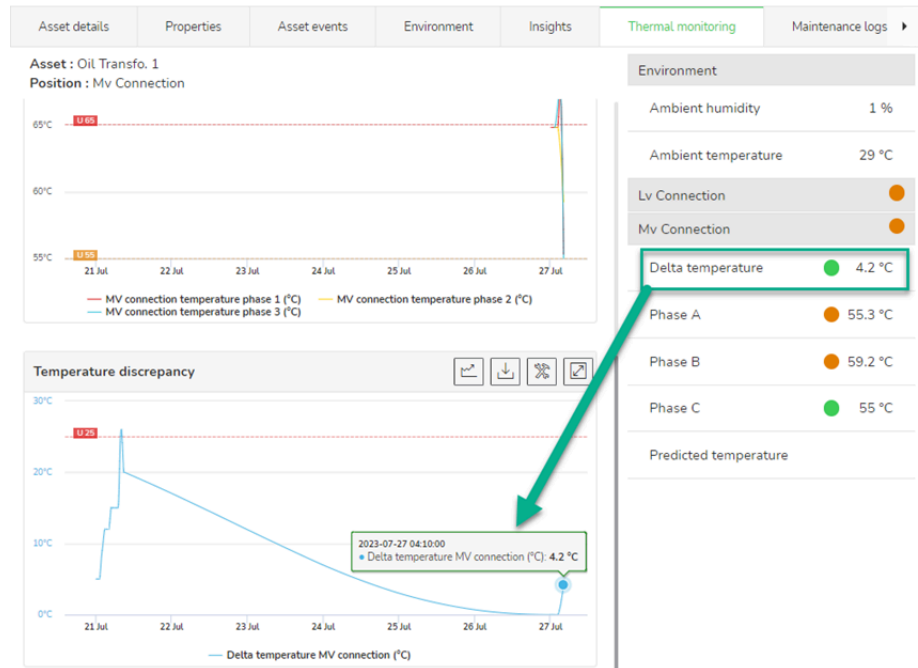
Asset details | Properties | Asset events | Environment | Insights | Thermal monitoring | Maintenance logs

Asset : Oil Transfo. 1
Position : Mv Connection

65°C
U 65
60°C
55°C
U 55
21 Jul
22 Jul
23 Jul
24 Jul
25 Jul
26 Jul
27 Jul

MV connection temperature phase 1 (°C)
MV connection temperature phase 2 (°C)
MV connection temperature phase 3 (°C)

Temperature discrepancy

30°C
U 25
20°C
10°C
0°C
21 Jul
22 Jul
23 Jul
24 Jul
25 Jul
26 Jul
27 Jul

2023-07-27 04:10:00
• Delta temperature MV connection (°C): 4.2 °C

Delta temperature MV connection (°C)

Environment
Ambient humidity 1 %
Ambient temperature 29 °C
Lv Connection
Mv Connection
Delta temperature 4.2 °C
Phase A 55.3 °C
Phase B 59.2 °C
Phase C 55 °C
Predicted temperature